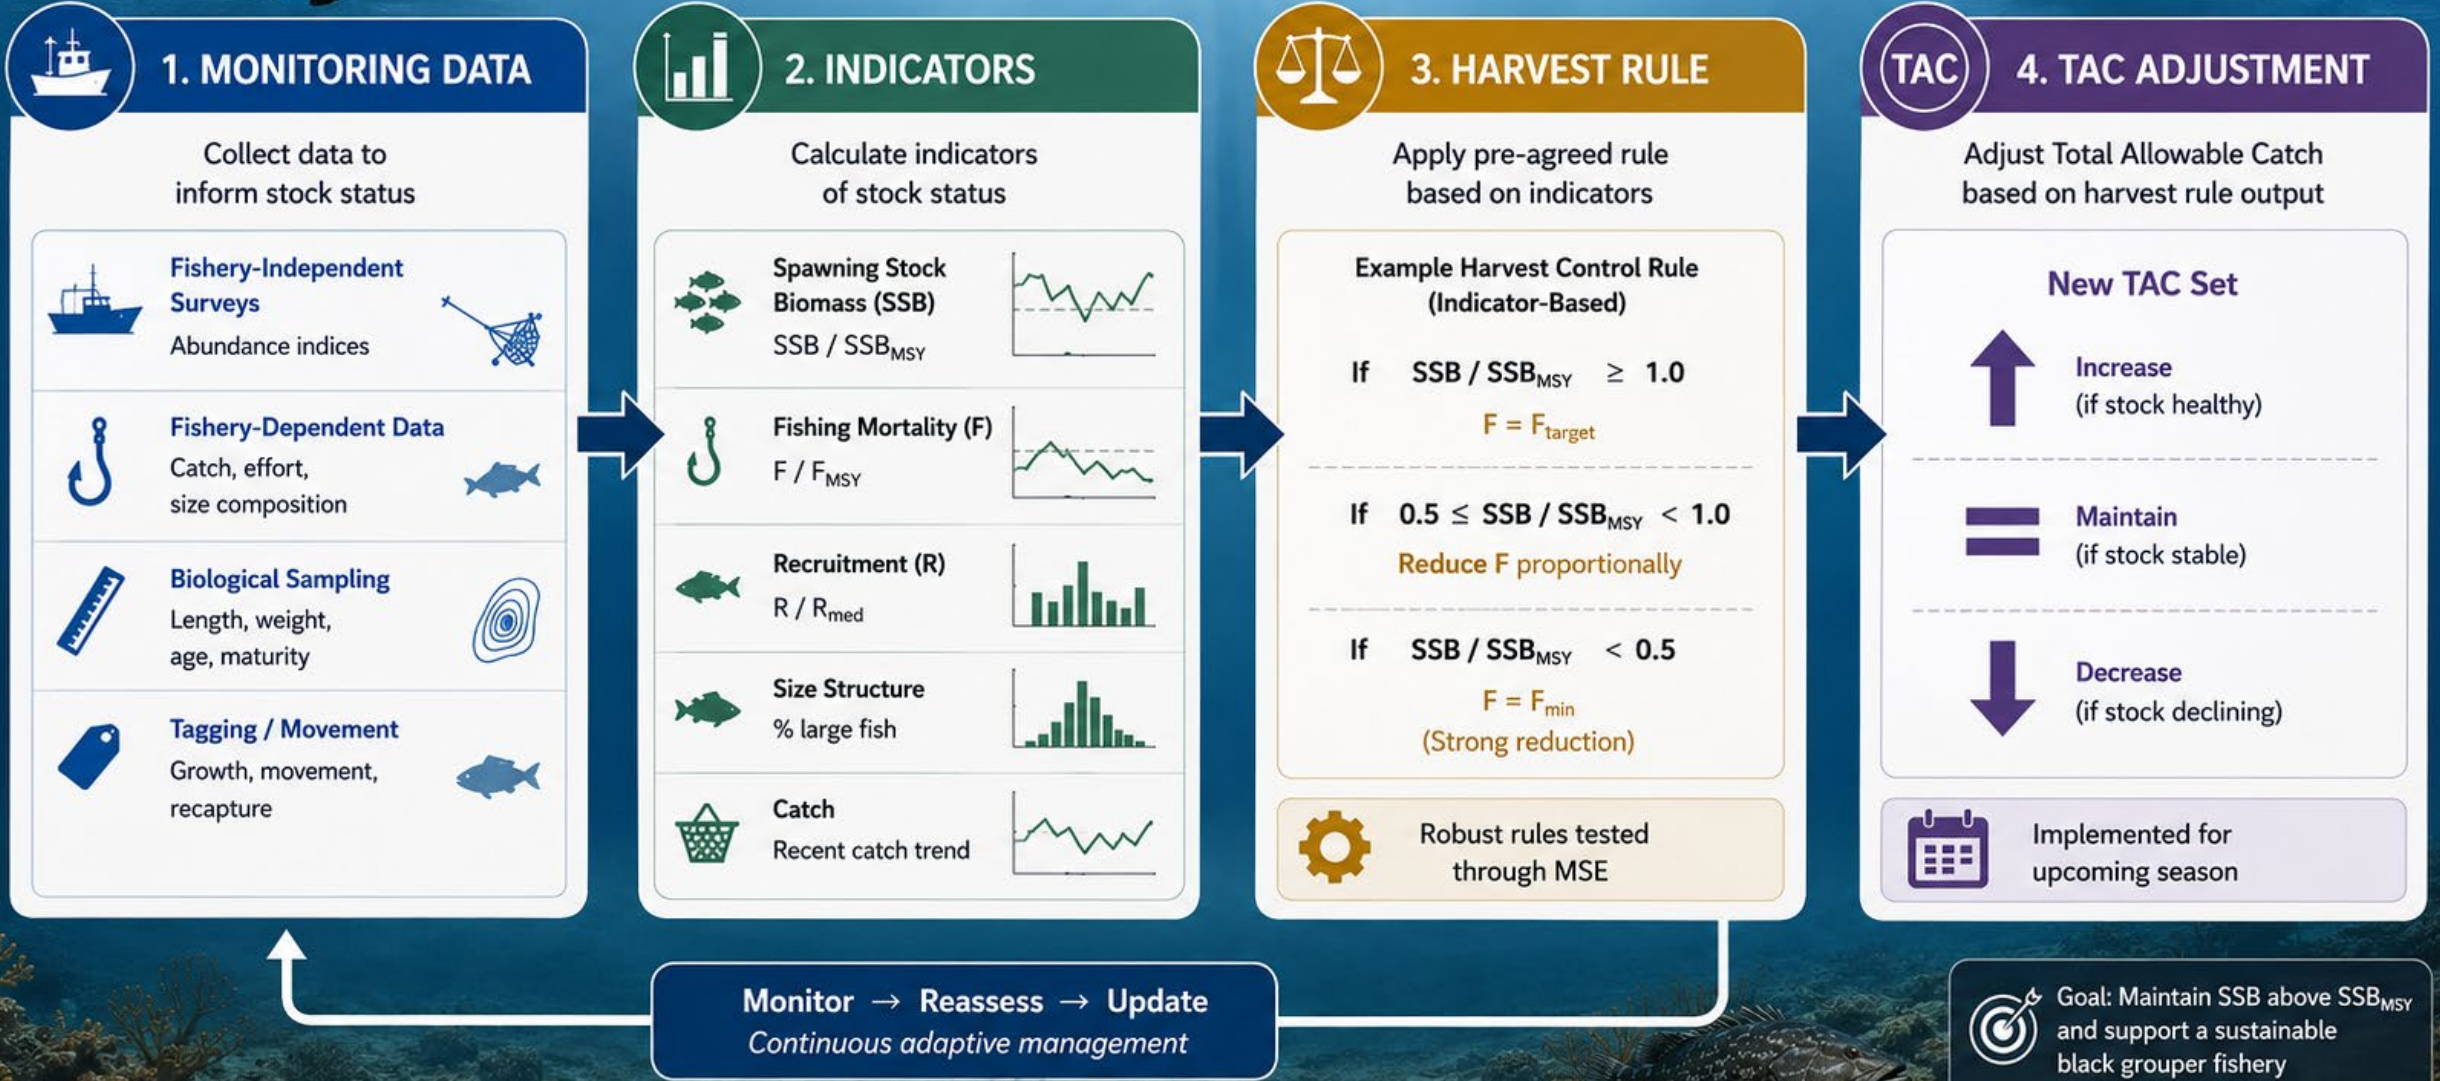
1. MONITORING DATA

Collect data to inform stock status

Fishery-Independent Surveys
Abundance indices

Fishery-Dependent Data
Catch, effort, size composition

Biological Sampling
Length, weight, age, maturity

Tagging / Movement
Growth, movement, recapture

2. INDICATORS

Calculate indicators of stock status

Spawning Stock Biomass (SSB)
SSB / $SSB_{MSY}$

Fishing Mortality (F)
F / $F_{MSY}$

Recruitment (R)
R / $R_{med}$

Size Structure
% large fish

Catch
Recent catch trend

3. HARVEST RULE

Apply pre-agreed rule based on indicators

Example Harvest Control Rule (Indicator-Based)

If SSB / $SSB_{MSY}$ $\geq$ 1.0
F = $F_{target}$

If 0.5 $\leq$ SSB / $SSB_{MSY}$ < 1.0
Reduce F proportionally

If SSB / $SSB_{MSY}$ < 0.5
F = $F_{min}$
(Strong reduction)

Robust rules tested through MSE

TAC
4. TAC ADJUSTMENT

Adjust Total Allowable Catch based on harvest rule output

New TAC Set

Increase
(if stock healthy)

Maintain
(if stock stable)

Decrease
(if stock declining)

Implemented for upcoming season

Monitor → Reassess → Update
Continuous adaptive management

Goal: Maintain SSB above $SSB_{MSY}$ and support a sustainable black grouper fishery